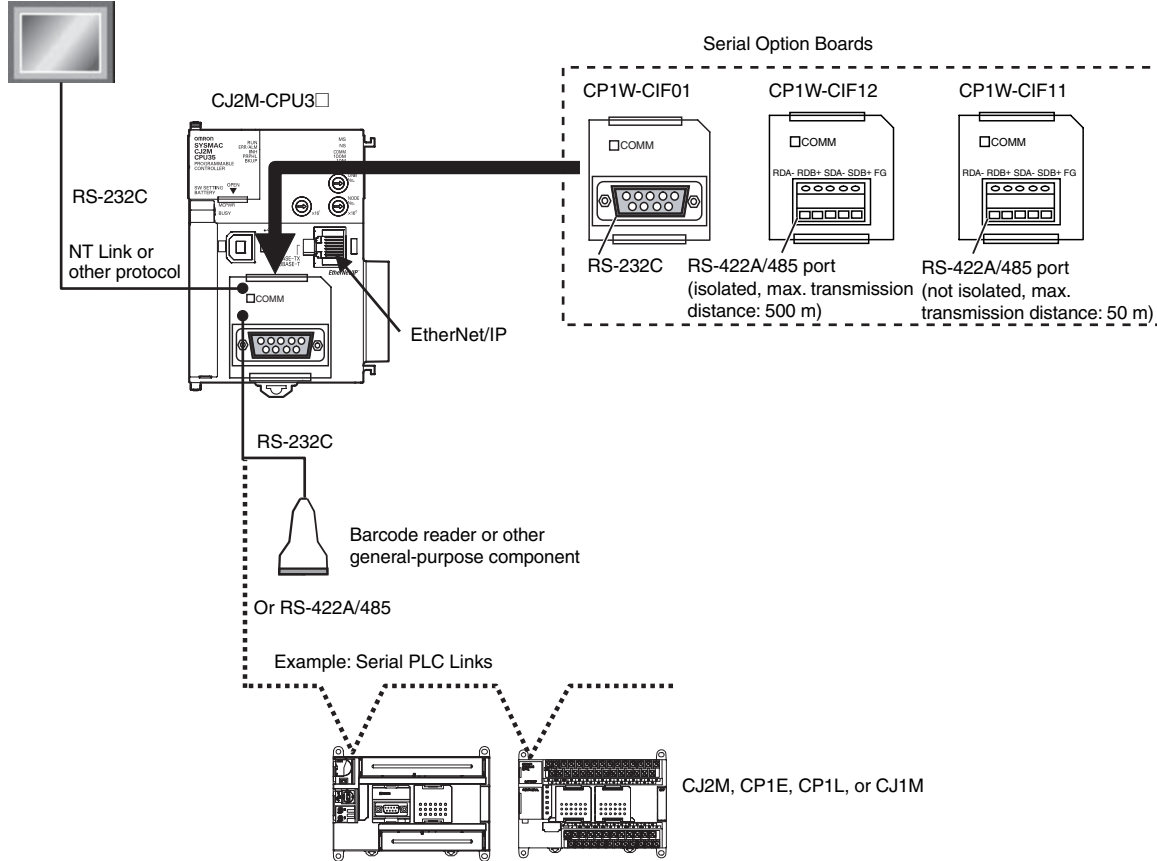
Serial Option Boards

CJ2M-CPU3□

CP1W-CIF01

CP1W-CIF12

CP1W-CIF11

□COMM

□COMM

□COMM

RDA- RDB+ SDA- SDB+ FG

RDA- RDB+ SDA- SDB+ FG

omron
SYSMAC
CJ2M
CPU35
PROGRAMMABLE
CONTROLLER

RUN
ERR/ALM
INH
PRPHL
BKUP

MS
NS
COMM
100M
10M

SW SETTING
BATTERY

OPEN

MCPWR
BUSY

RS-232C

NT Link or other protocol

□COMM

RS-232C

RS-422A/485 port (isolated, max. transmission distance: 500 m)

RS-422A/485 port (not isolated, max. transmission distance: 50 m)

EtherNet/IP

RS-232C

Barcode reader or other general-purpose component

Or RS-422A/485

Example: Serial PLC Links

CJ2M, CP1E, CP1L, or CJ1M